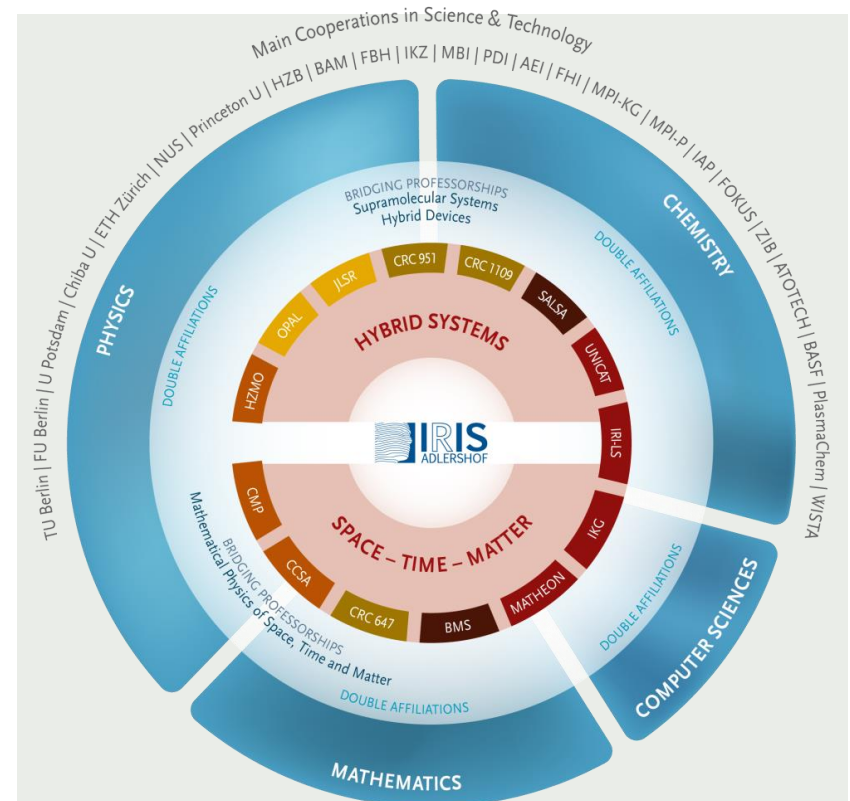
Main Cooperations in Science & Technology

TU Berlin | FU Berlin | U Potsdam | Chiba U | ETH Zürich | NUS | Princeton U | HZB | BAM | FBH | IKZ | MBI | PDI | AEI | FHI | MPI-KG | MPI-P | IAP | FOKUS | ZIB | ATOTECH | BASF | PlasmaChem | WISTA

PHYSICS

CHEMISTRY

COMPUTER SCIENCES

MATHEMATICS

DOUBLE AFFILIATIONS

DOUBLE AFFILIATIONS

DOUBLE AFFILIATIONS

DOUBLE AFFILIATIONS

BRIDGING PROFESSORSHIPS
Supramolecular Systems
Hybrid Devices

BRIDGING PROFESSORSHIPS
Mathematical Physics of Space, Time and Matter

HZMO
OPAL
JILSR
CRC 951
CRC 1109
SALSA
UNICAT
IRI-LS

HYBRID SYSTEMS

IRIS ADLERSHOF

SPACE – TIME – MATTER

CMP
CCSA
CRC 647
BMS
MATHEON
IKG